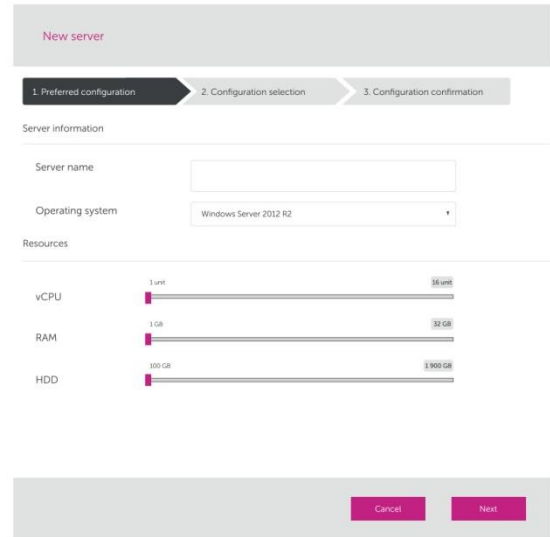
New server

1. Preferred configuration
2. Configuration selection
3. Configuration confirmation

Server information

Server name

Operating system
Windows Server 2012 R2

Resources

1 unit
16 unit
vCPU

1 GB
32 GB
RAM

100 GB
1 900 GB
HDD

Cancel
Next